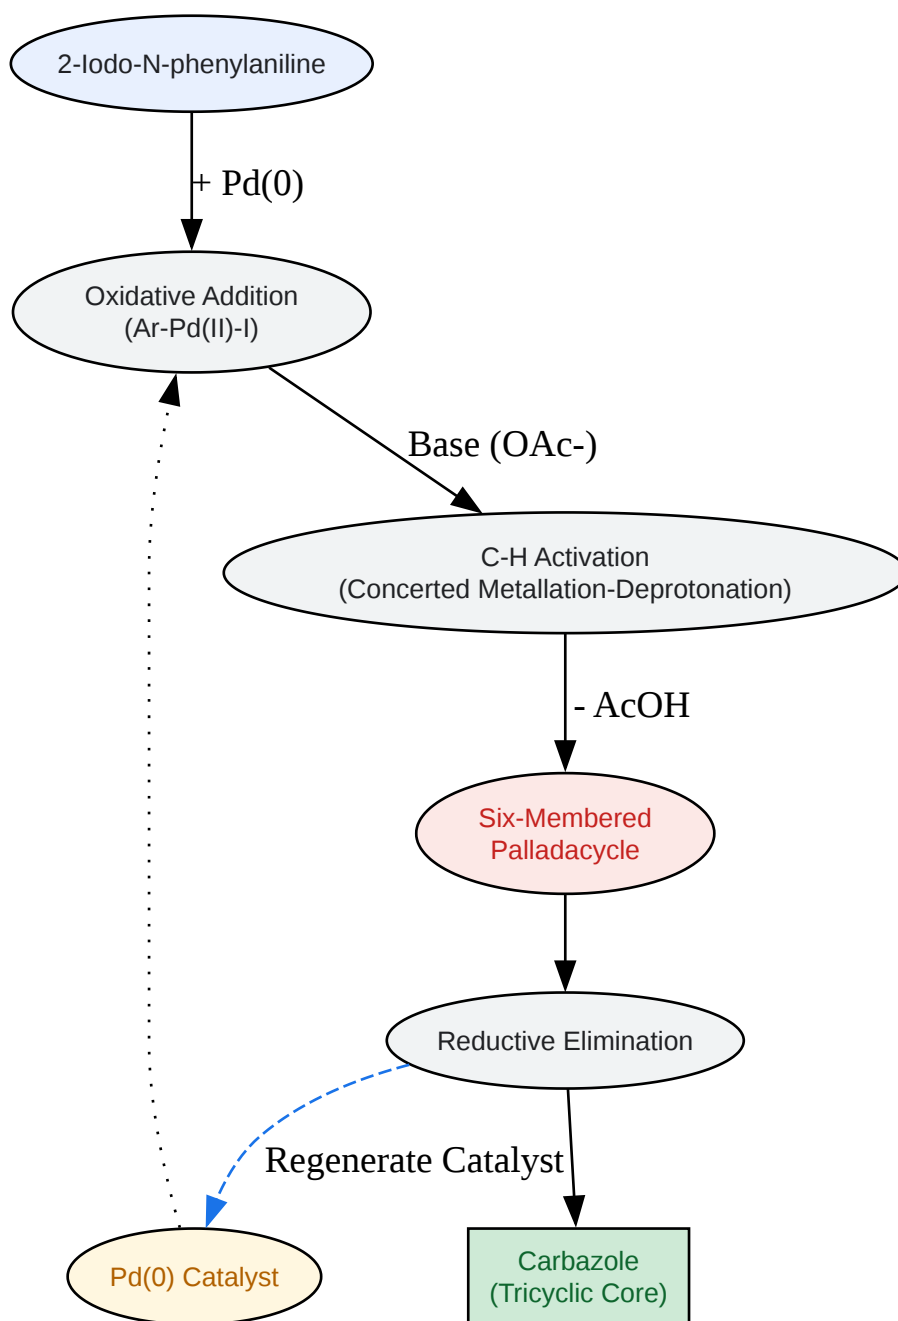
2-Iodo-N-phenylaniline

+ Pd(0)

Oxidative Addition
(Ar-Pd(II)-I)

Base (OAc-)

C-H Activation
(Concerted Metallation-Deprotonation)

- AcOH

Six-Membered
Palladacycle

Reductive Elimination

Regenerate Catalyst

Pd(0) Catalyst

Carbazole
(Tricyclic Core)